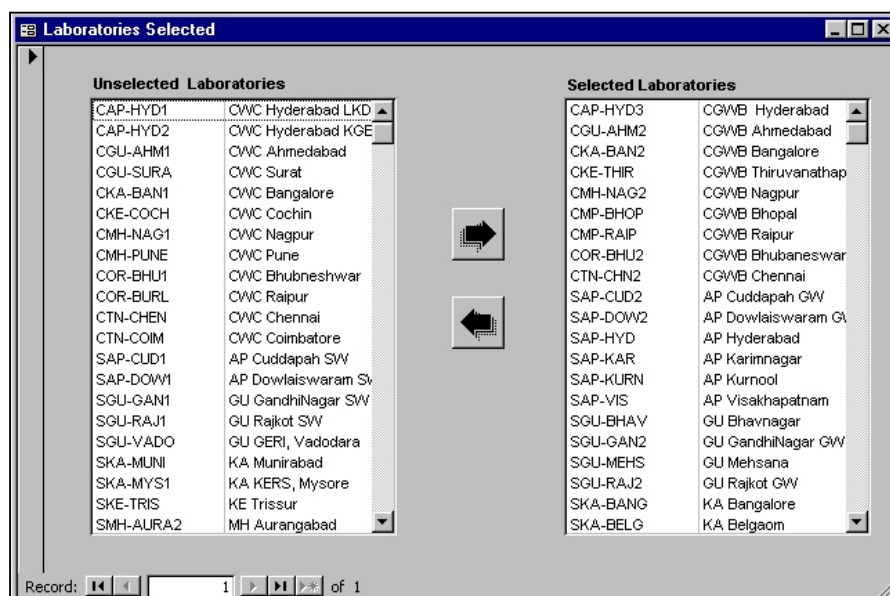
Laboratories Selected

Unselected Laboratories

| | |
|---|---|
| CAP-HYD1 | CWC Hyderabad LKD |
| CAP-HYD2 | CWC Hyderabad KGE |
| CGU-AHM1 | CWC Ahmedabad |
| CGU-SURA | CWC Surat |
| CKA-BAN1 | CWC Bangalore |
| CKE-COCH | CWC Cochin |
| CMH-NAG1 | CWC Nagpur |
| CMH-PUNE | CWC Pune |
| COR-BHU1 | CWC Bhubneshwar |
| COR-BURL | CWC Raipur |
| CTN-CHEN | CWC Chennai |
| CTN-COIM | CWC Coimbatore |
| SAP-CUD1 | AP Cuddapah SW |
| SAP-DOW1 | AP Dowlaiswaram SW |
| SGU-GAN1 | GU GandhiNagar SW |
| SGU-RAJ1 | GU Rajkot SW |
| SGU-VADO | GU GERI, Vadodara |
| SKA-MUNI | KA Munirabad |
| SKA-MYS1 | KA KERS, Mysore |
| SKE-TRIS | KE Trissur |
| SMH-AURA2 | MH Aurangabad |

Selected Laboratories

| | |
|---|---|
| CAP-HYD3 | CGWB Hyderabad |
| CGU-AHM2 | CGWB Ahmedabad |
| CKA-BAN2 | CGWB Bangalore |
| CKE-THIR | CGWB Thiruvanathap |
| CMH-NAG2 | CGWB Nagpur |
| CMP-BHOP | CGWB Bhopal |
| CMP-RAIP | CGWB Raipur |
| COR-BHU2 | CGWB Bhubaneswar |
| CTN-CHN2 | CGWB Chennai |
| SAP-CUD2 | AP Cuddapah GW |
| SAP-DOW2 | AP Dowlaiswaram G\ |
| SAP-HYD | AP Hyderabad |
| SAP-KAR | AP Karimnagar |
| SAP-KURN | AP Kurnool |
| SAP-VIS | AP Visakhapatnam |
| SGU-BHAV | GU Bhavnagar |
| SGU-GAN2 | GU GandhiNagar GW |
| SGU-MEHS | GU Mehsana |
| SGU-RAJ2 | GU Rajkot GW |
| SKA-BANG | KA Bangalore |
| SKA-BELG | KA Belgaom |

Record: 1 of 1